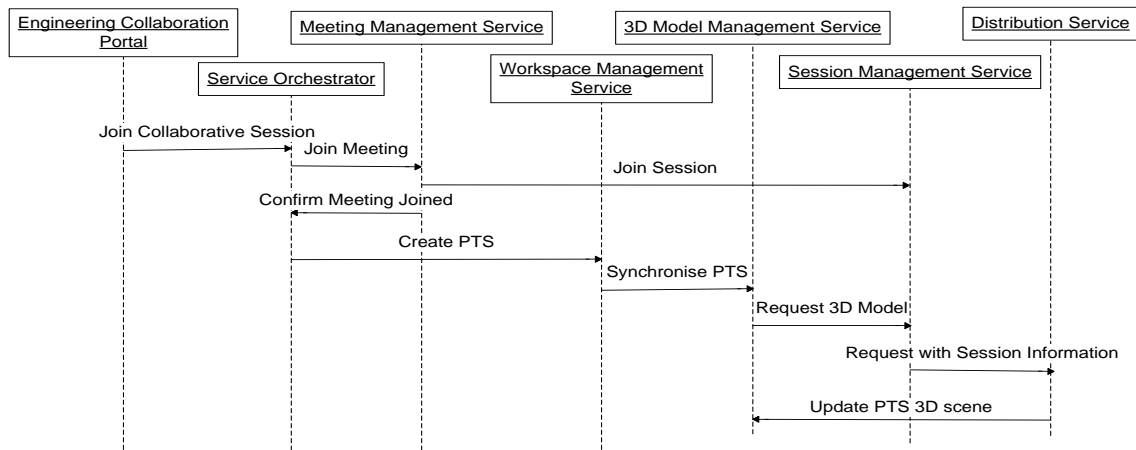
Engineering Collaboration Portal

Meeting Management Service

3D Model Management Service

Distribution Service

Service Orchestrator

Workspace Management Service

Session Management Service

Join Collaborative Session

Join Meeting

Join Session

Confirm Meeting Joined

Create PTS

Synchronise PTS

Request 3D Model

Request with Session Information

Update PTS 3D scene